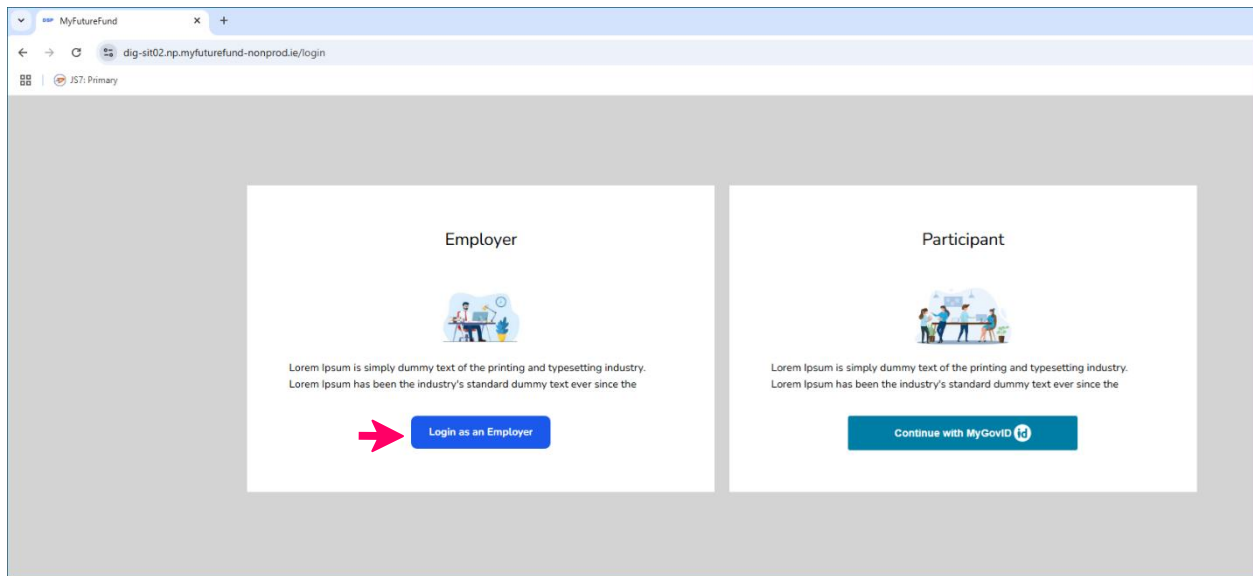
DSP MyFutureFund ×
+

dig-sit02.np.myfuturefund-nonprod.ie/login

JS7: Primary

Employer

Lorem Ipsum is simply dummy text of the printing and typesetting industry. Lorem Ipsum has been the industry's standard dummy text ever since the

Login as an Employer

Participant

Lorem Ipsum is simply dummy text of the printing and typesetting industry. Lorem Ipsum has been the industry's standard dummy text ever since the

Continue with MyGovID id